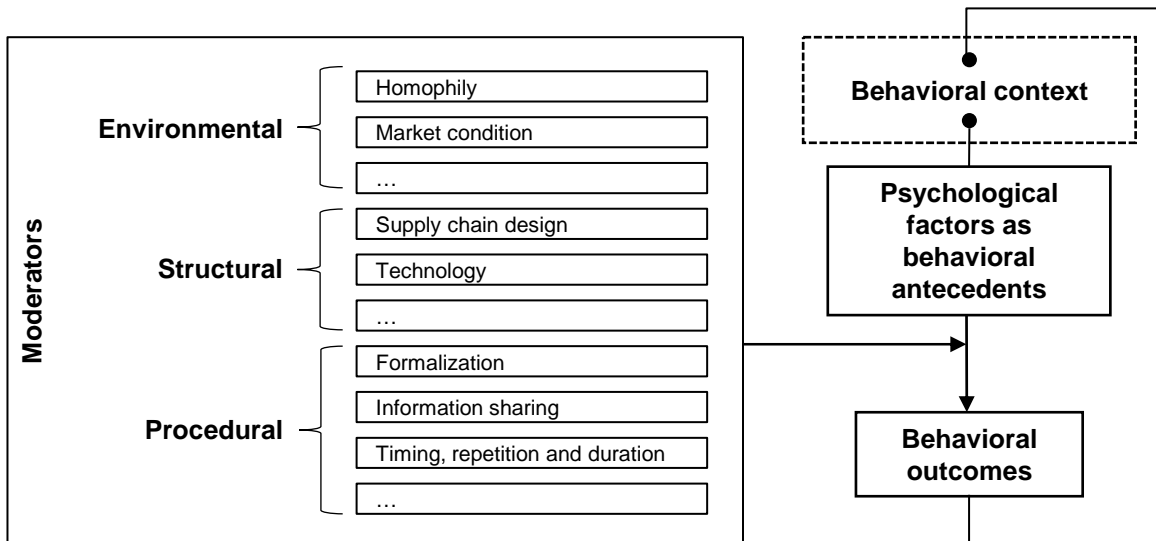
Moderators

Environmental

Homophily

Market condition

…

Structural

Supply chain design

Technology

…

Procedural

Formalization

Information sharing

Timing, repetition and duration

…

Behavioral context

Psychological factors as behavioral antecedents

Behavioral outcomes